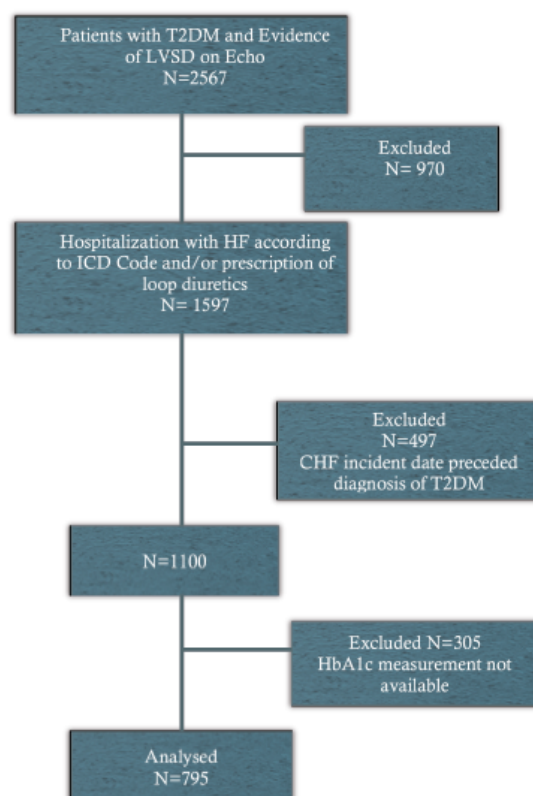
Patients with T2DM and Evidence of LVSD on Echo
N=2567

Excluded
N= 970

Hospitalization with HF according to ICD Code and/or prescription of loop diuretics
N= 1597

Excluded
N=497
CHF incident date preceded diagnosis of T2DM

N=1100

Excluded N=305
HbA1c measurement not available

Analysed
N=795